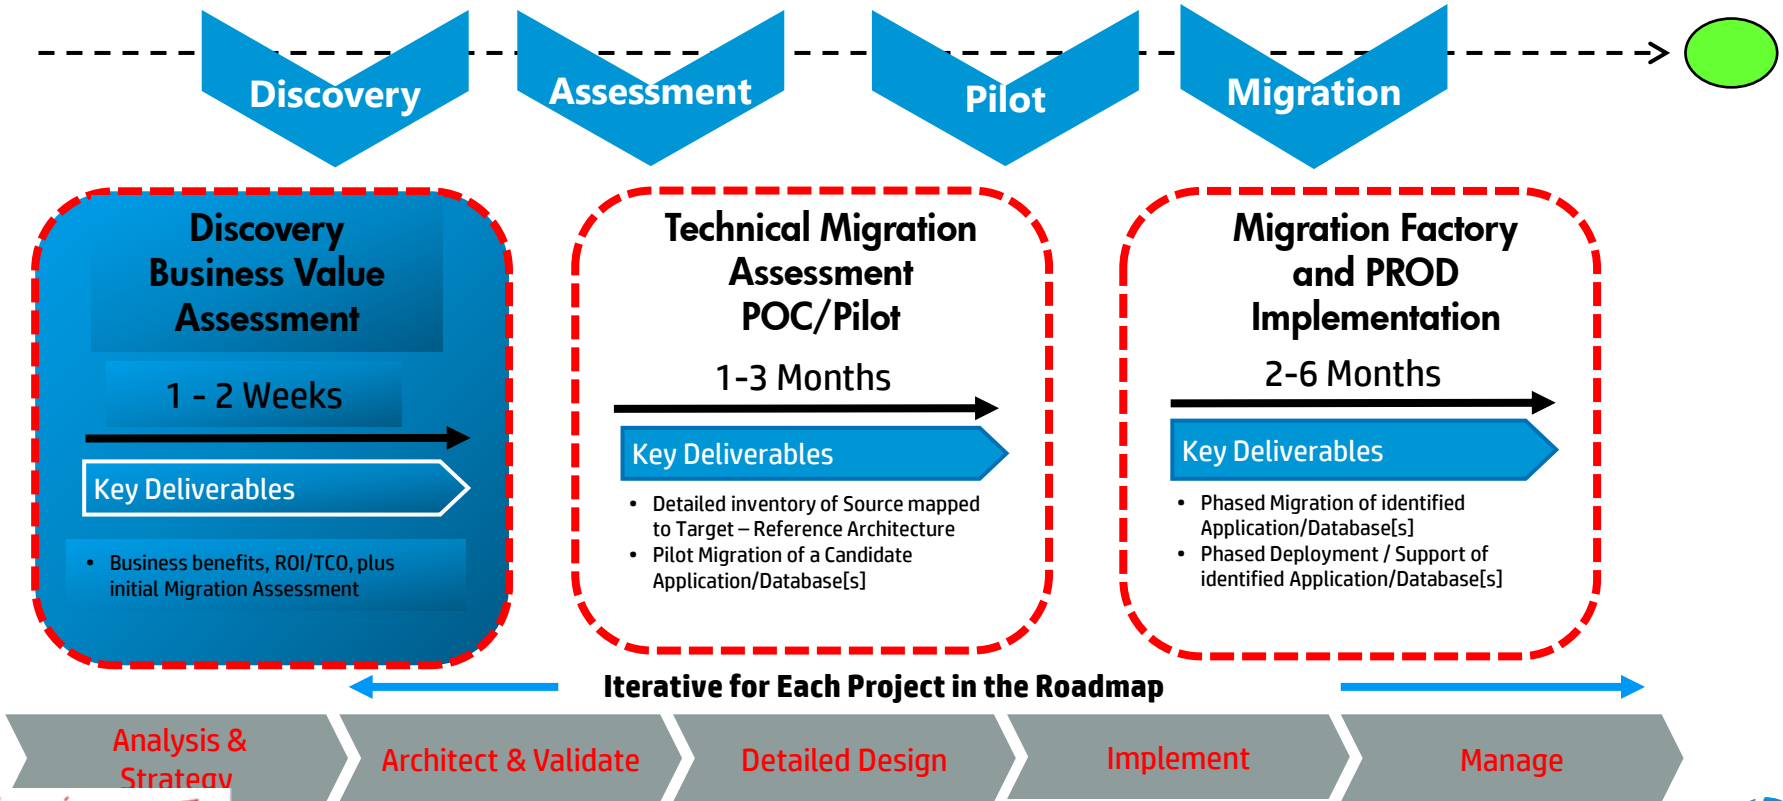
Discovery

Assessment

Pilot

Migration

Discovery Business Value Assessment

1 - 2 Weeks

Key Deliverables

• Business benefits, ROI/TCO, plus initial Migration Assessment

Technical Migration Assessment POC/Pilot

1-3 Months

Key Deliverables

• Detailed inventory of Source mapped to Target – Reference Architecture
• Pilot Migration of a Candidate Application/Database[s]

Migration Factory and PROD Implementation

2-6 Months

Key Deliverables

• Phased Migration of identified Application/Database[s]
• Phased Deployment / Support of identified Application/Database[s]

Iterative for Each Project in the Roadmap

Analysis & Strategy

Architect & Validate

Detailed Design

Implement

Manage